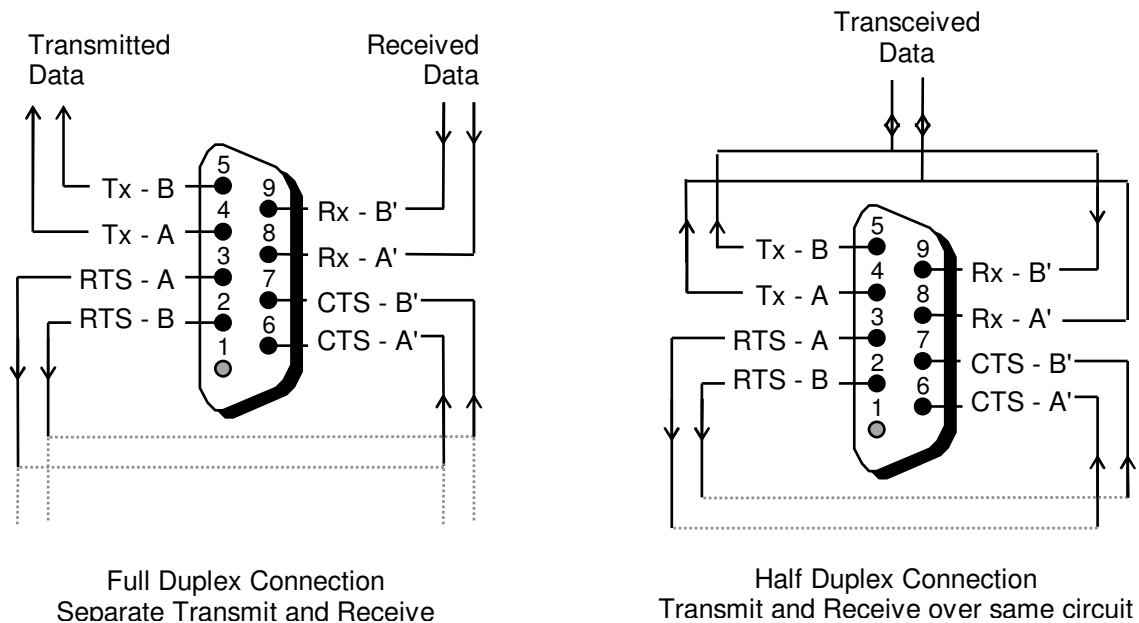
Transmitted Data

Received Data

5 Tx - B
4 Tx - A
3 RTS - A
2 RTS - B
1
9 Rx - B'
8 Rx - A'
7 CTS - B'
6 CTS - A'

Full Duplex Connection
Separate Transmit and Receive

Transceived Data

5 Tx - B
4 Tx - A
3 RTS - A
2 RTS - B
1
9 Rx - B'
8 Rx - A'
7 CTS - B'
6 CTS - A'

Half Duplex Connection
Transmit and Receive over same circuit